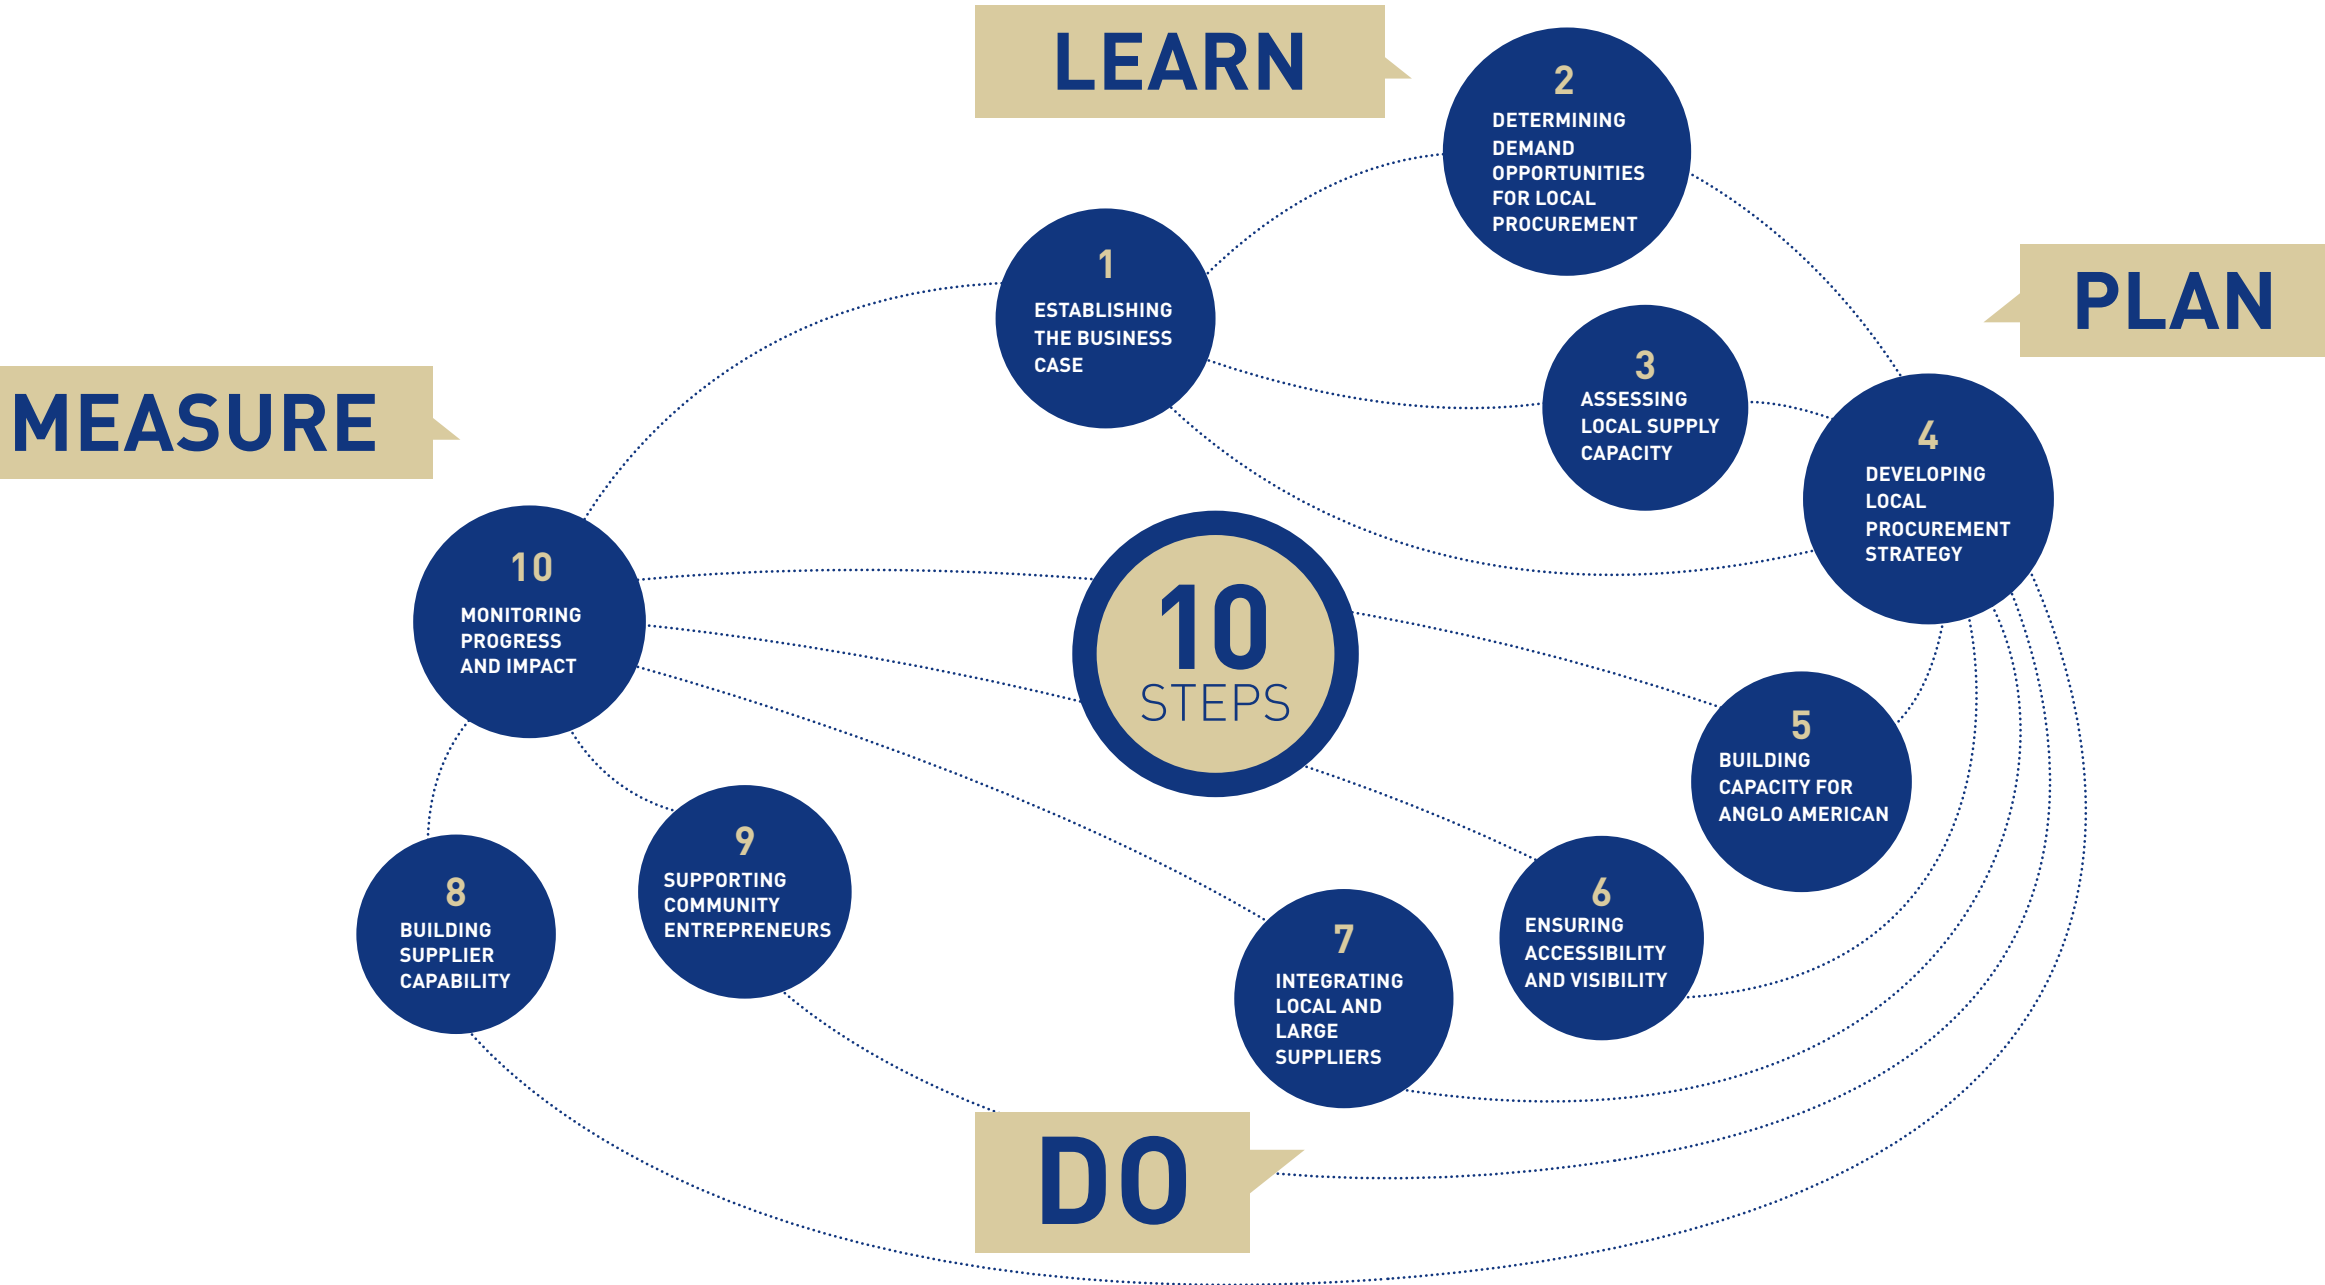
LEARN

2
DETERMINING DEMAND OPPORTUNITIES FOR LOCAL PROCUREMENT

1
ESTABLISHING THE BUSINESS CASE

PLAN

MEASURE

3
ASSESSING LOCAL SUPPLY CAPACITY

4
DEVELOPING LOCAL PROCUREMENT STRATEGY

10
MONITORING PROGRESS AND IMPACT

10
STEPS

5
BUILDING CAPACITY FOR ANGLO AMERICAN

9
SUPPORTING COMMUNITY ENTREPRENEURS

8
BUILDING SUPPLIER CAPABILITY

6
ENSURING ACCESSIBILITY AND VISIBILITY

7
INTEGRATING LOCAL AND LARGE SUPPLIERS

DO